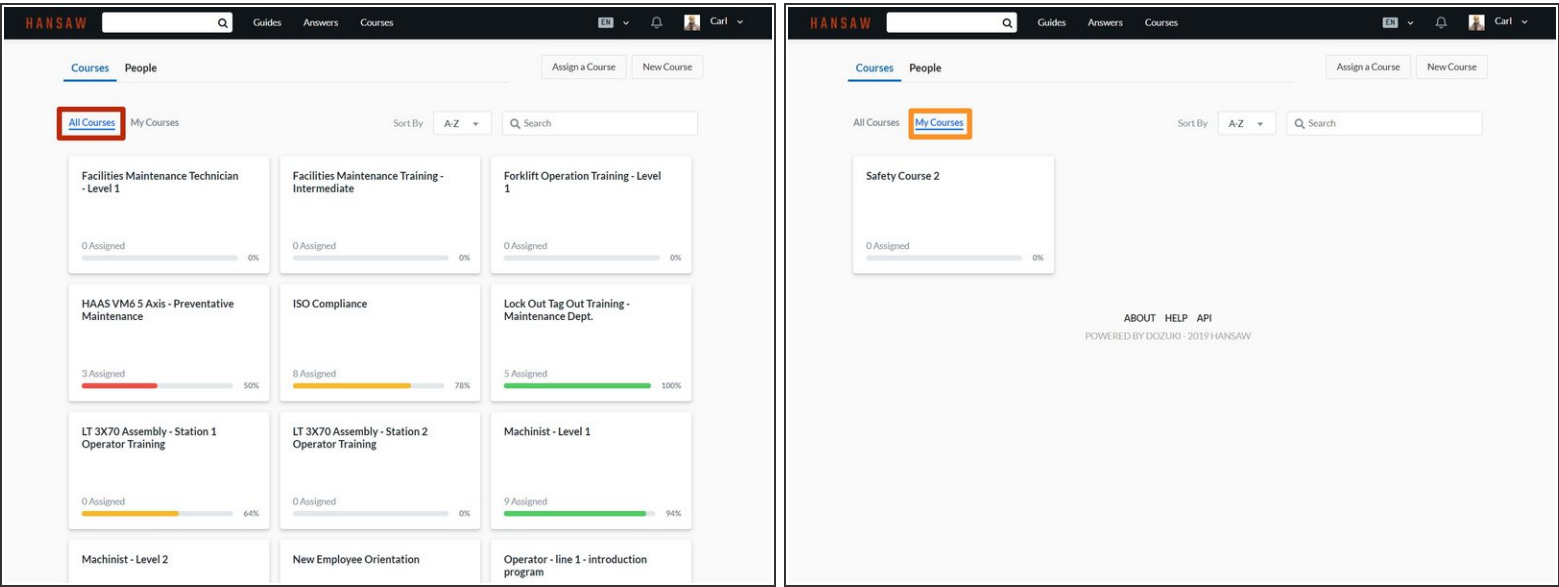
HANSAW

Guides Answers Courses

EN

Carl

Courses People

Assign a Course New Course

All Courses My Courses

Sort By A-Z

Search

Facilities Maintenance Technician - Level 1

0 Assigned 0%

Facilities Maintenance Training - Intermediate

0 Assigned 0%

Forklift Operation Training - Level 1

0 Assigned 0%

HAAS VM6 5 Axis - Preventative Maintenance

3 Assigned 50%

ISO Compliance

8 Assigned 78%

Lock Out Tag Out Training - Maintenance Dept.

5 Assigned 100%

LT 3X70 Assembly - Station 1 Operator Training

0 Assigned 64%

LT 3X70 Assembly - Station 2 Operator Training

0 Assigned 0%

Machinist - Level 1

9 Assigned 94%

Machinist - Level 2

New Employee Orientation

Operator - line 1 - introduction program

HANSAW

Guides Answers Courses

EN

Carl

Courses People

Assign a Course New Course

All Courses My Courses

Sort By A-Z

Search

Safety Course 2

0 Assigned 0%

ABOUT HELP API

POWERED BY DOZUKI - 2019 HANSAW